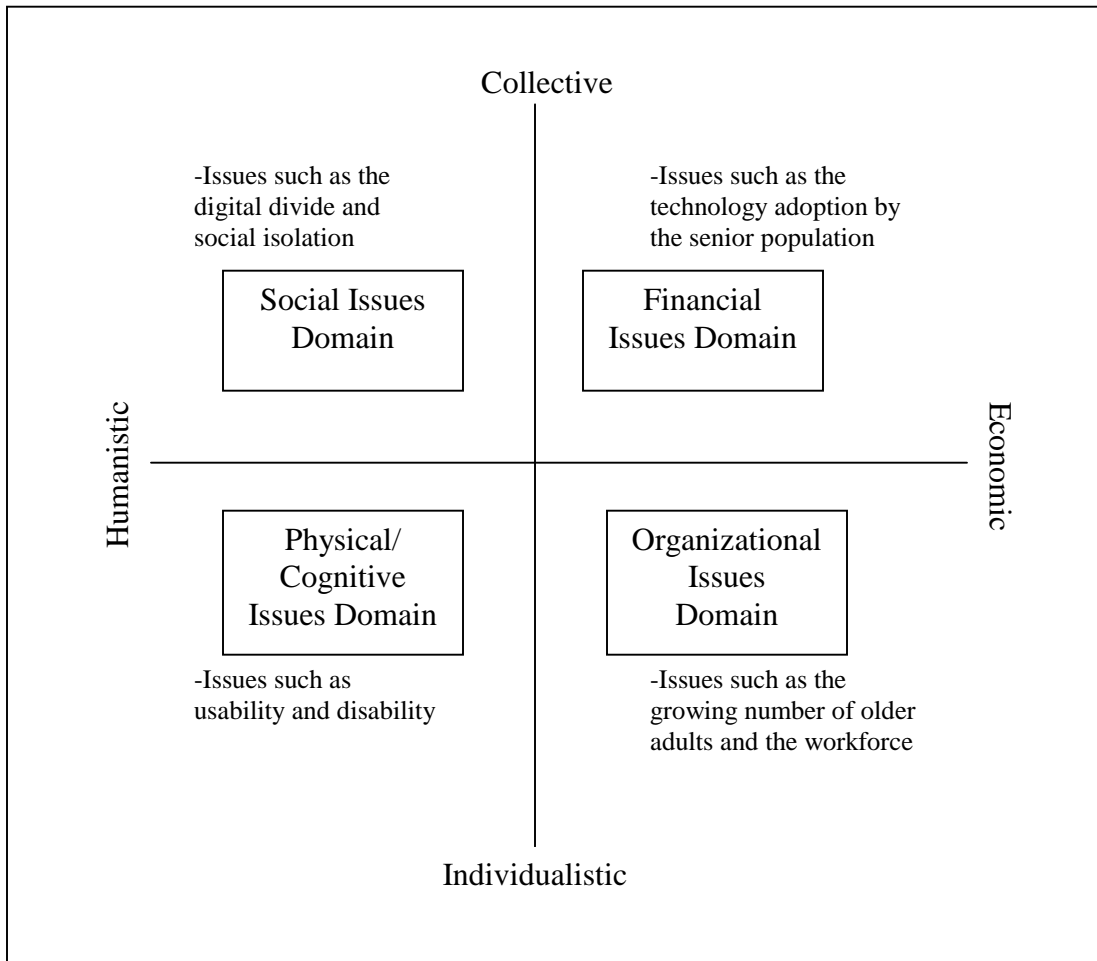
Collective

-Issues such as the digital divide and social isolation

-Issues such as the technology adoption by the senior population

Social Issues Domain

Financial Issues Domain

Humanistic

Economic

Physical/ Cognitive Issues Domain

Organizational Issues Domain

-Issues such as usability and disability

-Issues such as the growing number of older adults and the workforce

Individualistic